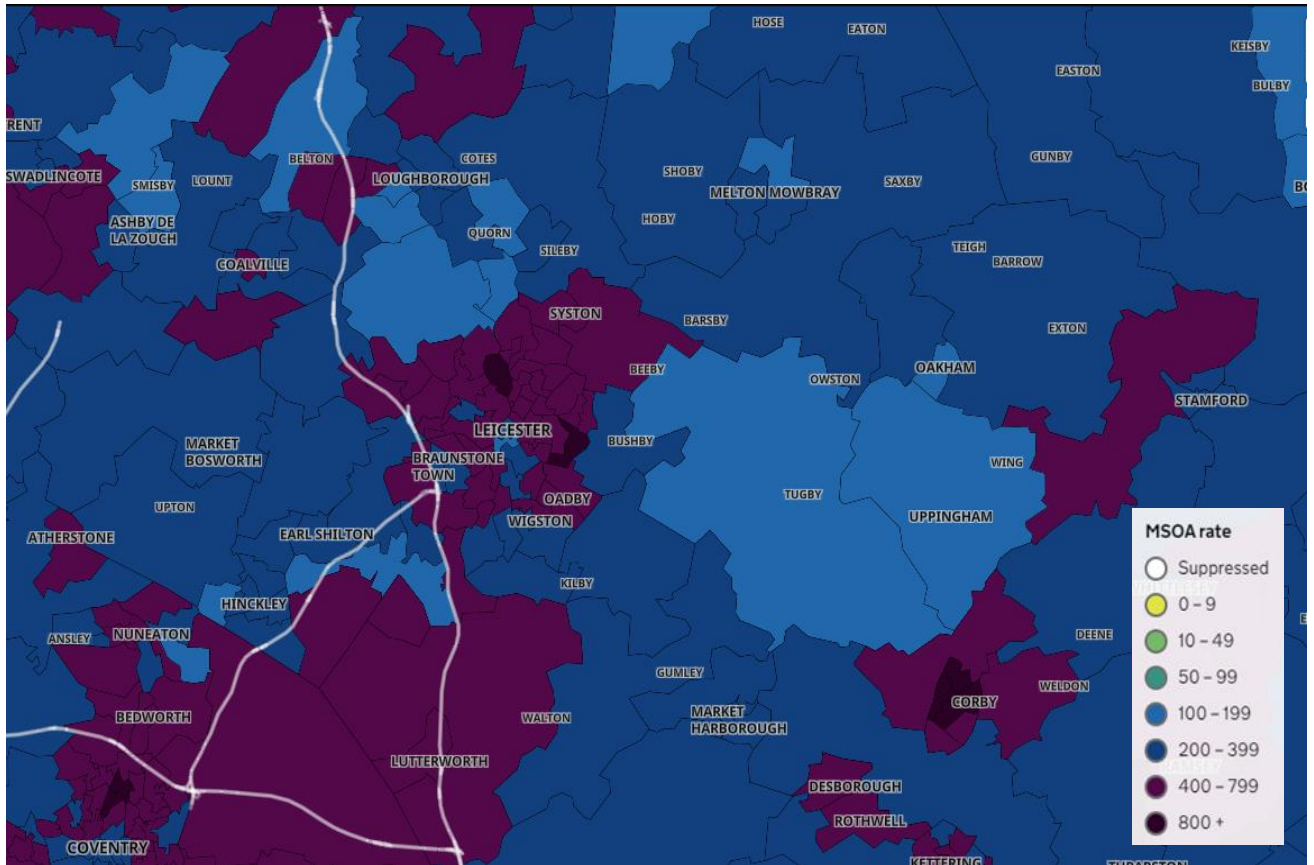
HOSE
EATON
KEISBY
EASTON
BULBY
RENT
BELTON
COTES
SWADLINCOTE
SMISBY
LOUNT
LOUGHBOROUGH
SHOBY
MELTON MOWBRAY
SAXBY
GUNBY
BO
ASHBY DE LA ZOUCH
QUORN
HOBY
SILEBY
TEIGH
BARROW
COALVILLE
SYSTON
BARSBY
EXTON
BEEBY
OWSTON
OAKHAM
STAMFORD
LEICESTER
BUSHBY
MARKET BOSWORTH
BRAUNSTONE TOWN
WING
OADBY
TUGBY
UPPINGHAM
UPTON
WIGSTON
ATHERSTONE
EARL SHILTON
MSOA rate
Suppressed
0 – 9
10 – 49
50 – 99
100 – 199
200 – 399
400 – 799
800 +
KILBY
HINCKLEY
ANSLEY
NUNEATON
DEENE
GUMLEY
WELDON
BEDWORTH
WALTON
MARKET HARBOROUGH
CORBY
LUTTERWORTH
DESBOROUGH
ROTHWELL
COVENTRY
KETTERING